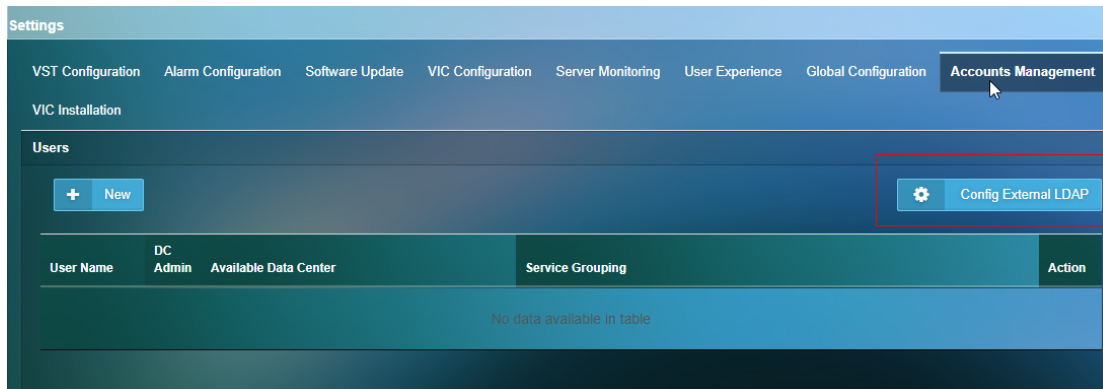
Settings

VST Configuration Alarm Configuration Software Update VIC Configuration Server Monitoring User Experience Global Configuration Accounts Management

VIC Installation

Users

New

Config External LDAP

| User Name | DC Admin | Available Data Center | Service Grouping | Action |
|---|---|---|---|---|
| No data available in table | | | | |